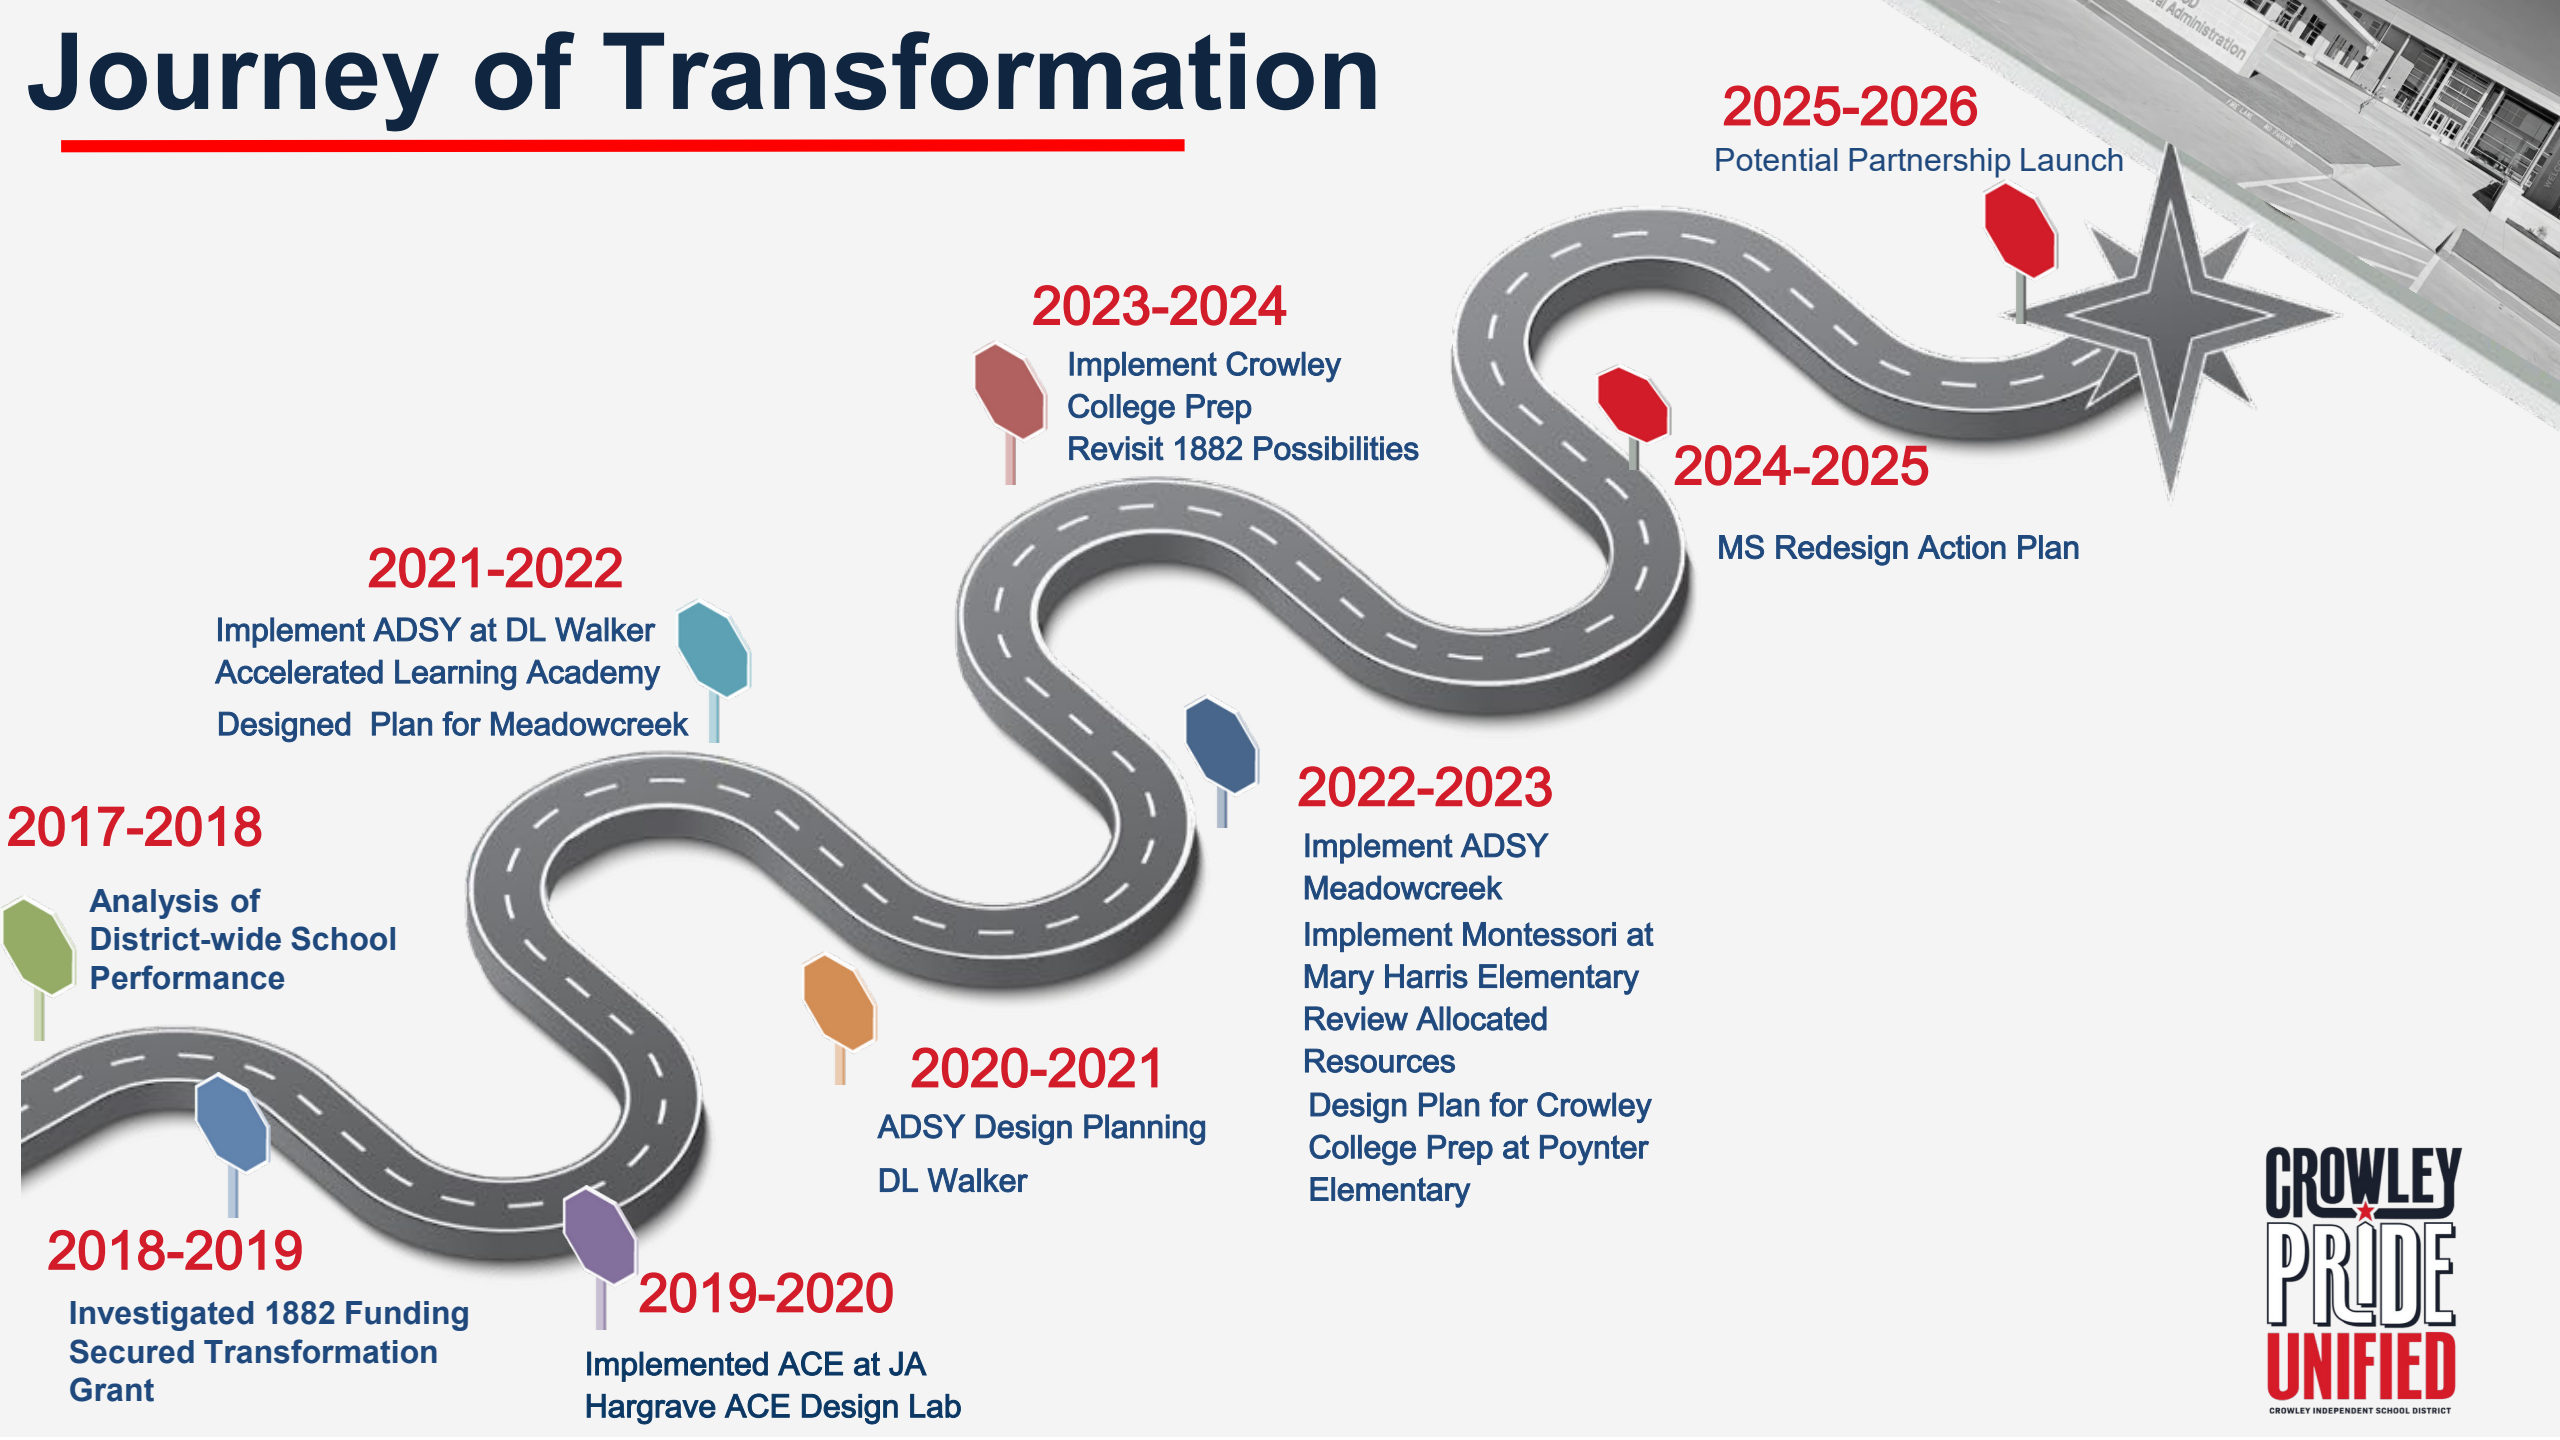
Journey of Transformation

2025-2026
Potential Partnership Launch

2023-2024
Implement Crowley College Prep
Revisit 1882 Possibilities

2024-2025
MS Redesign Action Plan

2021-2022
Implement ADSY at DL Walker Accelerated Learning Academy
Designed Plan for Meadowcreek

2022-2023
Implement ADSY Meadowcreek
Implement Montessori at Mary Harris Elementary
Review Allocated Resources
Design Plan for Crowley College Prep at Poynter Elementary

2017-2018
Analysis of District-wide School Performance

2020-2021
ADSY Design Planning
DL Walker

2018-2019
Investigated 1882 Funding
Secured Transformation Grant

2019-2020
Implemented ACE at JA Hargrave ACE Design Lab

CROWLEY PRIDE UNIFIED
CROWLEY INDEPENDENT SCHOOL DISTRICT